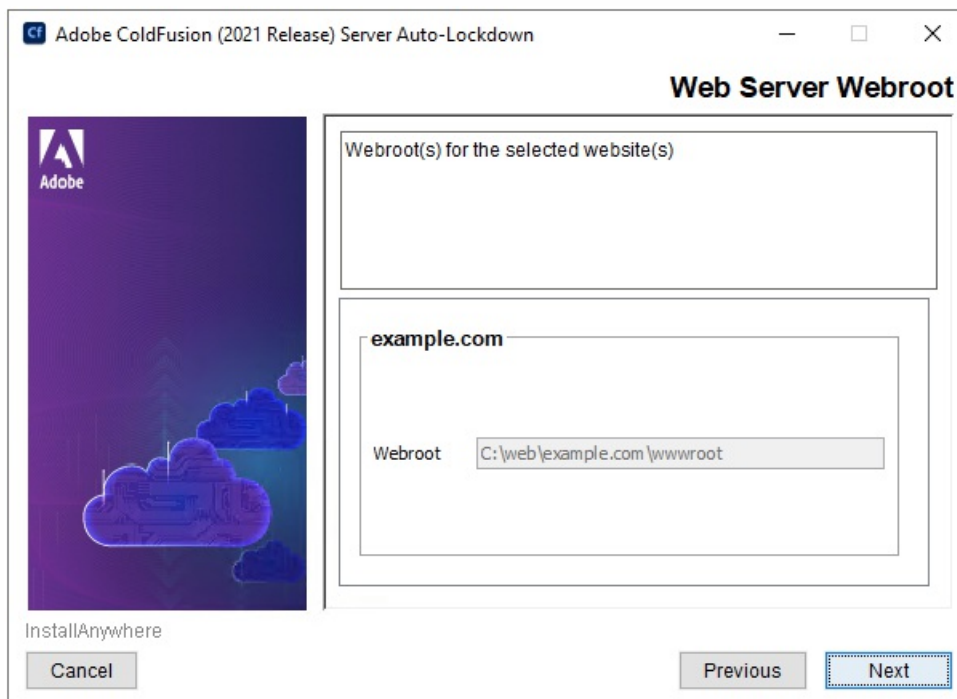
Cf Adobe ColdFusion (2021 Release) Server Auto-Lockdown

Web Server Webroot

Adobe

Webroot(s) for the selected website(s)

example.com

Webroot C:\web\example.com\wwwroot

InstallAnywhere

Cancel

Previous

Next